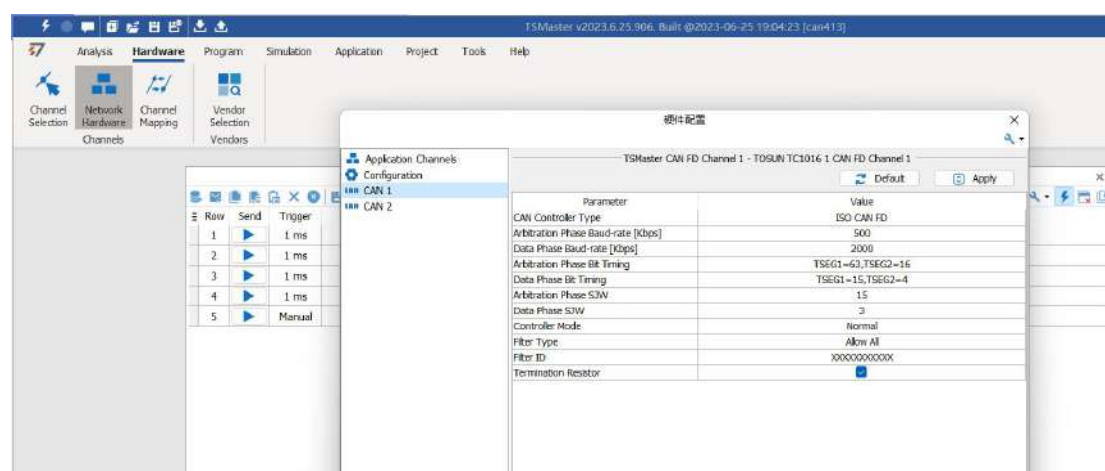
TSMaster v2023.6.25.906. Built @2023-06-25 19:04:23 [can413]

Analysis Hardware Program Simulation Application Project Tools Help

Channel Selection
Network Hardware
Channel Mapping
Channels

Vendor Selection
Vendors

硬件配置

Application Channels
Configuration
CAN 1
CAN 2

TSMaster CAN FD Channel 1 - TOSUN TC1016 1 CAN FD Channel 1

Default
Apply

| Parameter | Value |
|---|---|
| CAN Controller Type | ISO CAN FD |
| Arbitration Phase Baud-rate [Kbps] | 500 |
| Data Phase Baud-rate [Kbps] | 2000 |
| Arbitration Phase Bit Timing | TSEG1=63,TSEG2=16 |
| Data Phase Bit Timing | TSEG1=15,TSEG2=4 |
| Arbitration Phase SJW | 15 |
| Data Phase SJW | 3 |
| Controller Mode | Normal |
| Filter Type | Allow All |
| Filter ID | XXXXXXXXXXX |
| Termination Resistor | ☑ |

| Row | Send | Trigger |
|---|---|---|
| 1 | ▶ | 1 ms |
| 2 | ▶ | 1 ms |
| 3 | ▶ | 1 ms |
| 4 | ▶ | 1 ms |
| 5 | ▶ | Manual |